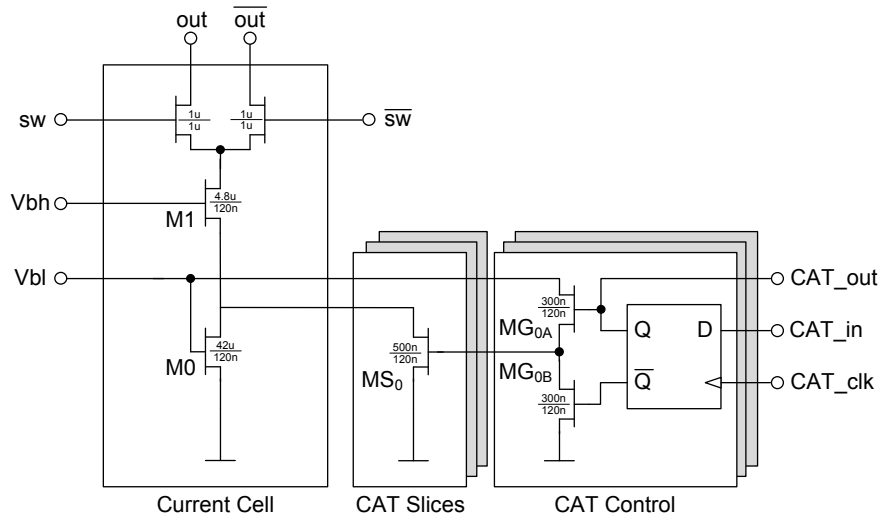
out $\overline{out}$

sw $\overline{sw}$

$\frac{1u}{1u}$ $\frac{1u}{1u}$

Vbh

$\frac{4.8u}{120n}$

M1

Vbl

$\frac{42u}{120n}$

M0

$\frac{500n}{120n}$

$MS_0$

$\frac{300n}{120n}$

$MG_{0A}$

$MG_{0B}$

$\frac{300n}{120n}$

Q D

$\overline{Q}$

CAT_out

CAT_in

CAT_clk

Current Cell CAT Slices CAT Control